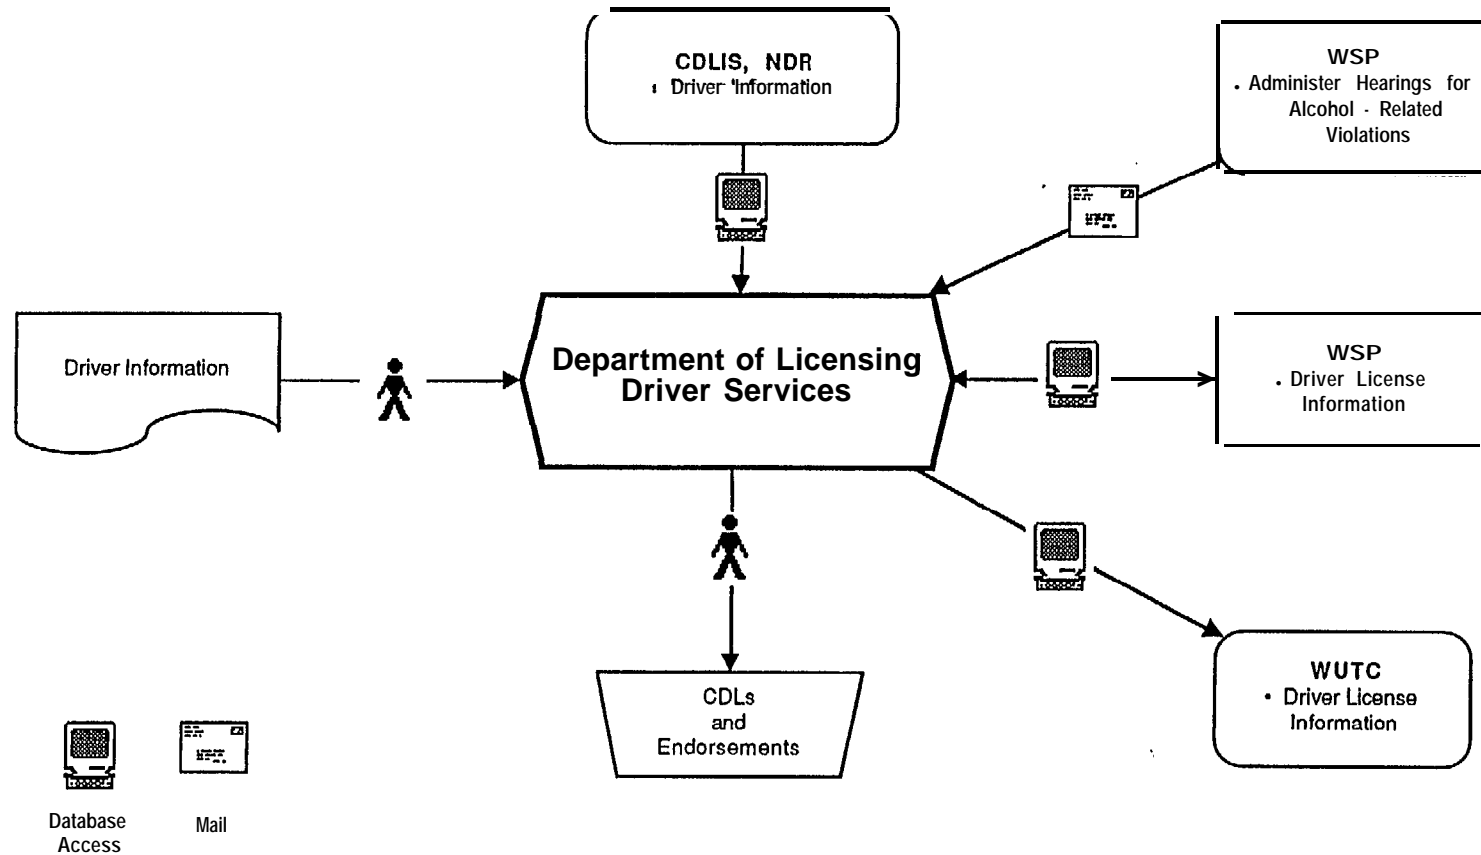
CDLIS, NDR
• Driver Information

WSP
• Administer Hearings for Alcohol - Related Violations

Driver Information

Department of Licensing
Driver Services

WSP
• Driver License Information

CDLs
and
Endorsements

WUTC
• Driver License Information

Database Access

Mail